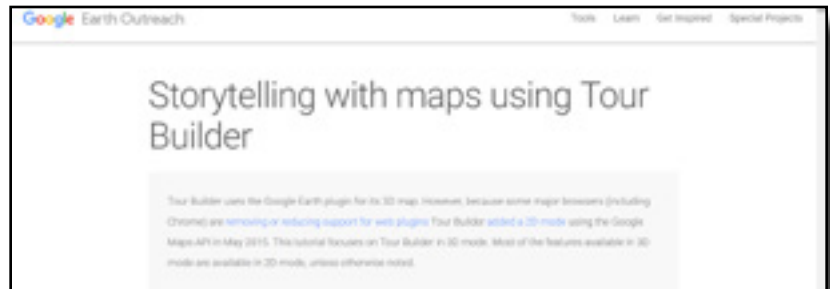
Google Earth Outreach

Tools Learn Get Inspired Special Projects

Storytelling with maps using Tour Builder

Tour Builder uses the Google Earth plugin for its 3D map. However, because some major browsers (including Chrome) are removing or reducing support for web plugins Tour Builder added a 2D mode using the Google Maps API in May 2015. This tutorial focuses on Tour Builder in 3D mode. Most of the features available in 3D mode are available in 2D mode, unless otherwise noted.